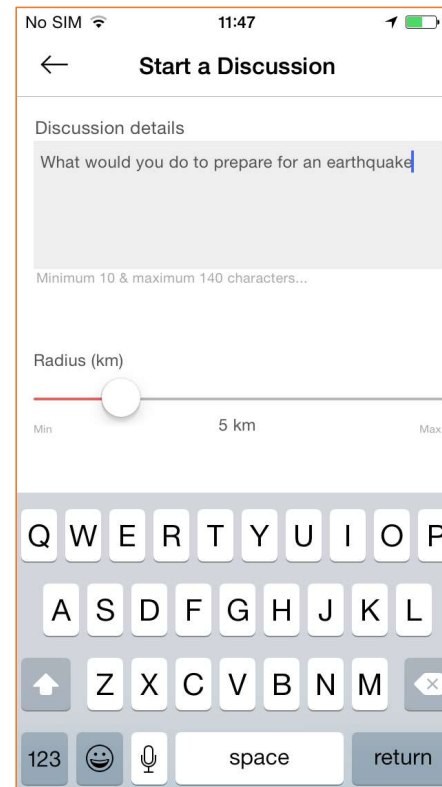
No SIM 11:47

←
Start a Discussion

Discussion details
What would you do to prepare for an earthquake

Minimum 10 & maximum 140 characters...

Radius (km)

Min
5 km
Max

Q W E R T Y U I O P
A S D F G H J K L
Z X C V B N M
123
space
return